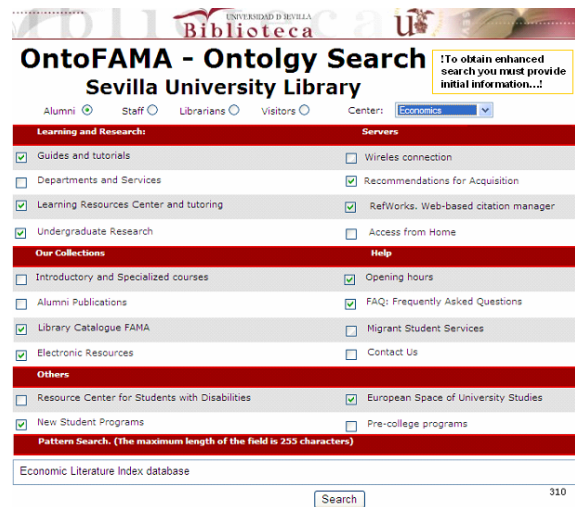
UNIVERSIDAD D SEVILLA
Biblioteca

OntoFAMA - Ontolgy Search
Sevilla University Library

!To obtain enhanced search you must provide initial information...!

Alumni Staff Librarians Visitors Center: Economics

| Learning and Research: | Servers |
|---|---|
| Guides and tutorials | Wireles connection |
| Departments and Services | Recommendations for Acquisition |
| Learning Resources Center and tutoring | RefWorks. Web-based citation manager |
| Undergraduate Research | Access from Home |
| **Our Collections** | **Help** |
| Introductory and Specialized courses | Opening hours |
| Alumni Publications | FAQ: Frequently Asked Questions |
| Library Catalogue FAMA | Migrant Student Services |
| Electronic Resources | Contact Us |
| **Others** | |
| Resource Center for Students with Disabilities | European Space of University Studies |
| New Student Programs | Pre-college programs |

Pattern Search. (The maximum length of the field is 255 characters)

Economic Literature Index database

Search

310